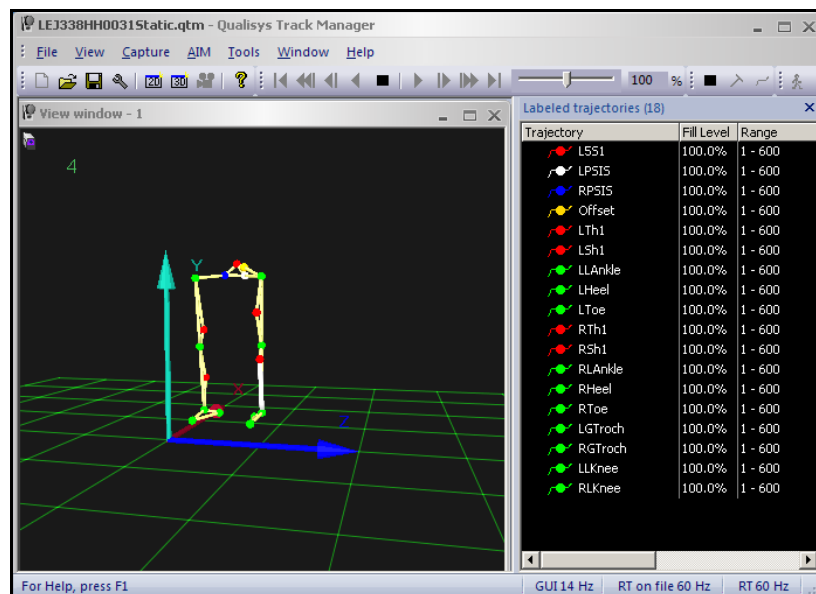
LEJ338HH0031Static.qtm - Qualisys Track Manager

File View Capture AIM Tools Window Help

100 %

View window - 1

4

Y

X

Z

Labeled trajectories (18)

| Trajectory | Fill Level | Range |
|---|---|---|
| L5S1 | 100.0% | 1 - 600 |
| LPSIS | 100.0% | 1 - 600 |
| RPSIS | 100.0% | 1 - 600 |
| Offset | 100.0% | 1 - 600 |
| LTh1 | 100.0% | 1 - 600 |
| LSh1 | 100.0% | 1 - 600 |
| LLAnkle | 100.0% | 1 - 600 |
| LHeel | 100.0% | 1 - 600 |
| LToe | 100.0% | 1 - 600 |
| RTh1 | 100.0% | 1 - 600 |
| RSh1 | 100.0% | 1 - 600 |
| RLAnkle | 100.0% | 1 - 600 |
| RHeel | 100.0% | 1 - 600 |
| RToe | 100.0% | 1 - 600 |
| LGTroch | 100.0% | 1 - 600 |
| RGTroch | 100.0% | 1 - 600 |
| LLKnee | 100.0% | 1 - 600 |
| RLKnee | 100.0% | 1 - 600 |

For Help, press F1 | GUI 14 Hz | RT on file 60 Hz | RT 60 Hz